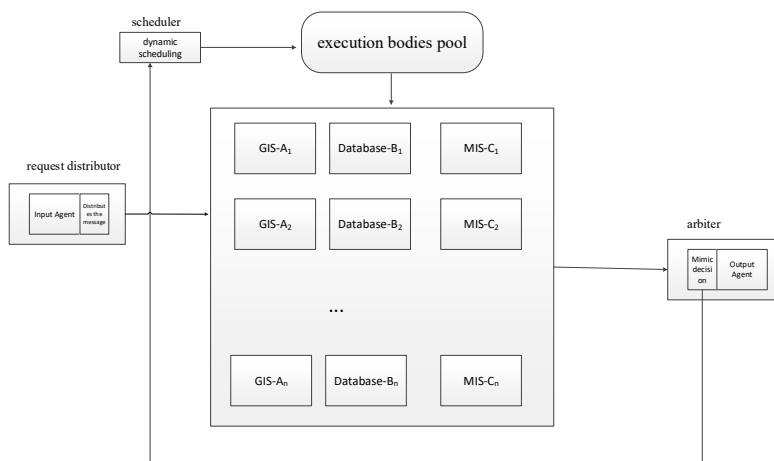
scheduler

dynamic scheduling

execution bodies pool

request distributor

Input Agent

Distributes the message

GIS-$A_1$

Database-$B_1$

MIS-$C_1$

GIS-$A_2$

Database-$B_2$

MIS-$C_2$

...

GIS-$A_n$

Database-$B_n$

MIS-$C_n$

arbiter

Mimic decision

Output Agent